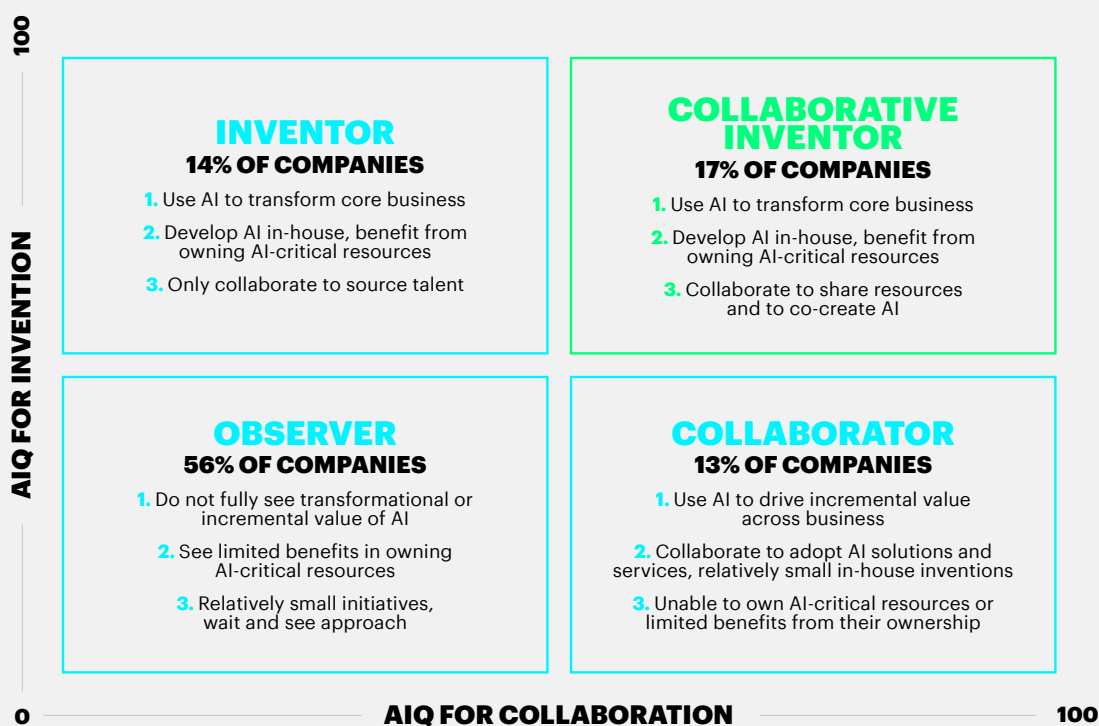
100

AIQ FOR INVENTION

INVENTOR
14% OF COMPANIES

1. Use AI to transform core business

2. Develop AI in-house, benefit from owning AI-critical resources

3. Only collaborate to source talent

COLLABORATIVE INVENTOR
17% OF COMPANIES

1. Use AI to transform core business

2. Develop AI in-house, benefit from owning AI-critical resources

3. Collaborate to share resources and to co-create AI

OBSERVER
56% OF COMPANIES

1. Do not fully see transformational or incremental value of AI

2. See limited benefits in owning AI-critical resources

3. Relatively small initiatives, wait and see approach

COLLABORATOR
13% OF COMPANIES

1. Use AI to drive incremental value across business

2. Collaborate to adopt AI solutions and services, relatively small in-house inventions

3. Unable to own AI-critical resources or limited benefits from their ownership

0

AIQ FOR COLLABORATION

100